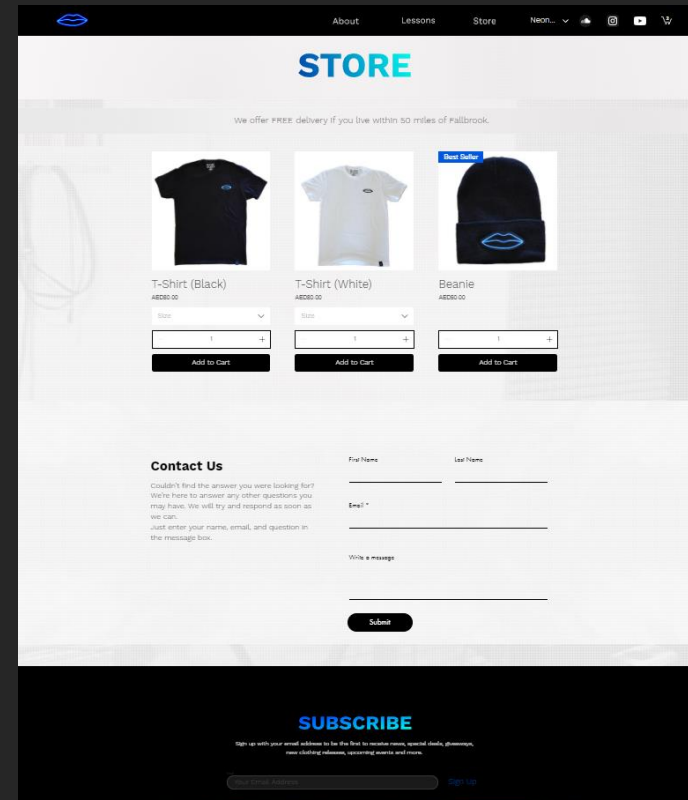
About Lessons Store Neon...

STORE

We offer FREE delivery if you live within 50 miles of Fallbrook.

T-Shirt (Black)
AED80.00
Size
1
Add to Cart

T-Shirt (White)
AED80.00
Size
1
Add to Cart

Best Seller
Beanie
AED50.00
1
Add to Cart

Contact Us

Couldn't find the answer you were looking for? We're here to answer any other questions you may have. We will try and respond as soon as we can.
Just enter your name, email, and question in the message box.

First Name
Last Name
Email *
Write a message
Submit

SUBSCRIBE

Sign up with your email address to be the first to receive news, special deals, giveaways, new clothing releases, upcoming events and more.

Your Email Address
Sign Up